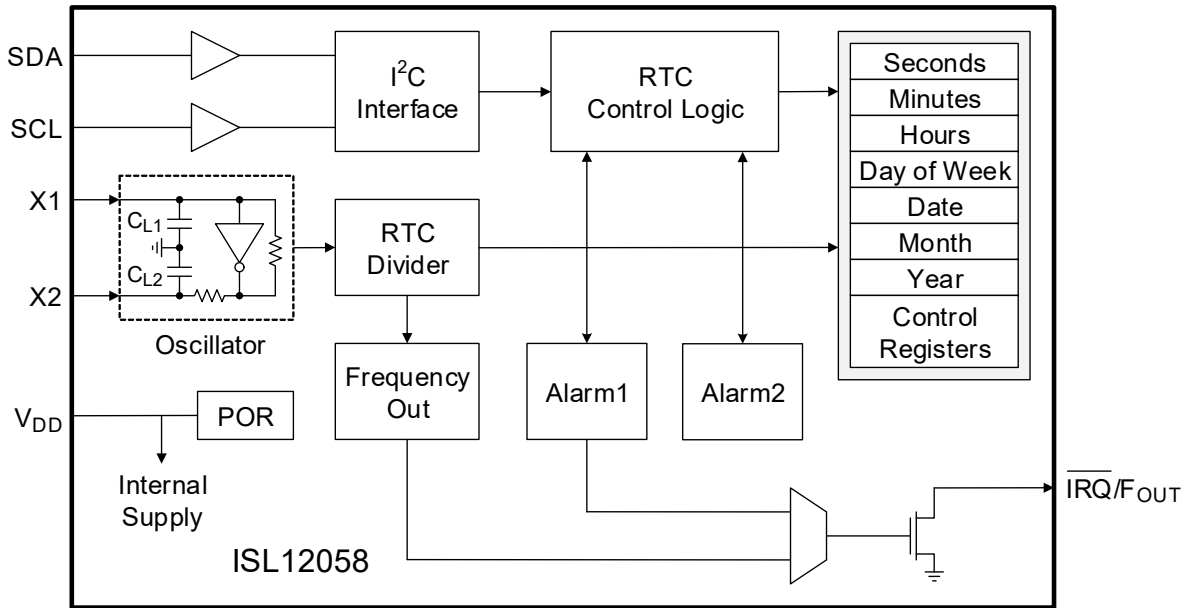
SDA

SCL

X1

X2

$I^2C$ Interface

RTC Control Logic

Seconds
Minutes
Hours
Day of Week
Date
Month
Year
Control Registers

$C_{L1}$

$C_{L2}$

RTC Divider

Oscillator

Frequency Out

Alarm1

Alarm2

$V_{DD}$

POR

Internal Supply

ISL12058

$\overline{IRQ}/F_{OUT}$